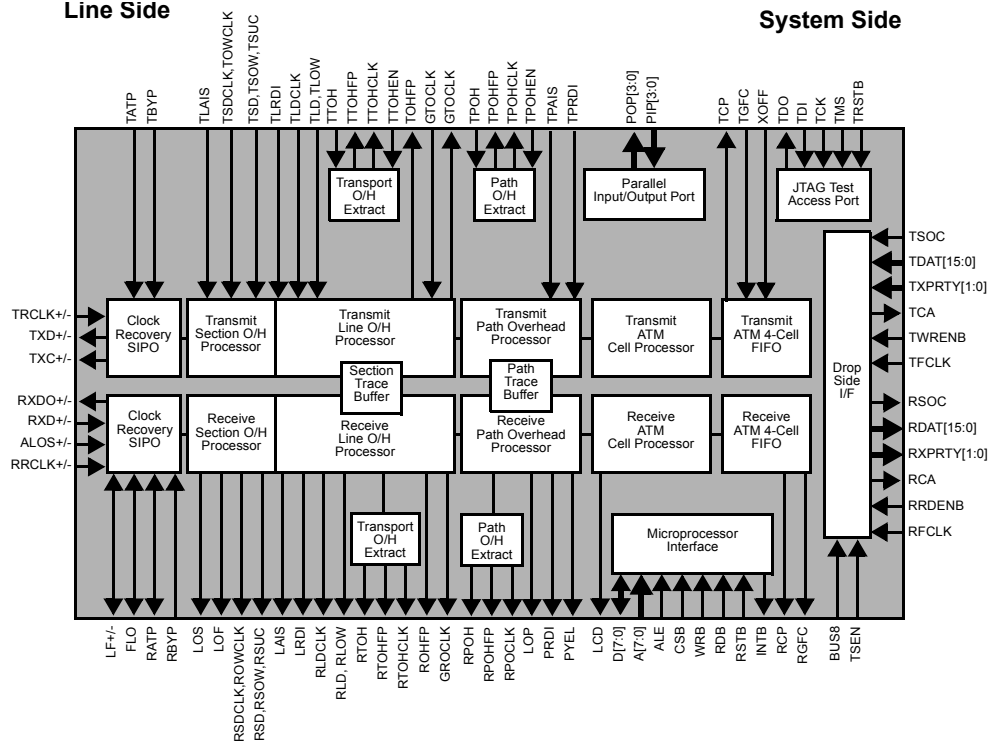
Line Side

System Side

TATP
TBYP
TLAIS
TSDCLK,TOWCLK
TSD,TSOW,TSUC
TLRDI
TLDCLK
TLD,TLOW
TTOH
TTOHFP
TTOHCLK
TTOHEN
TOHFP
GTOCLK
GTOCLK
TPOH
TPOHFP
TPOHCLK
TPOHEN
TPAIS
TPRDI
POP[3:0]
PIP[3:0]
TCP
TGFC
XOFF
TDO
TDI
TCK
TMS
TRSTB

Transport O/H Extract

Path O/H Extract

Parallel Input/Output Port

JTAG Test Access Port

TSOC
TDAT[15:0]
TXPRTY[1:0]
TCA
TWRENB
TFCLK

TRCLK+/-
TXD+/-
TXC+/-

Clock Recovery SIPO

Transmit Section O/H Processor

Transmit Line O/H Processor

Transmit Path Overhead Processor

Transmit ATM Cell Processor

Transmit ATM 4-Cell FIFO

Section Trace Buffer

Path Trace Buffer

Drop Side I/F

RXDO+/-
RXD+/-
ALOS+/-
RRCLK+/-

Clock Recovery SIPO

Receive Section O/H Processor

Receive Line O/H Processor

Receive Path Overhead Processor

Receive ATM Cell Processor

Receive ATM 4-Cell FIFO

RSOC
RDAT[15:0]
RXPRTY[1:0]
RCA
RRDENB
RFCLK

Transport O/H Extract

Path O/H Extract

Microprocessor Interface

LF+/-
FLO
RATP
RBYP
LOS
LOF
RSDCLK,ROWCLK
RSD,RSOW,RSUC
LAIS
LRDI
RLDCLK
RLD, RLOW
RTOH
RTOHFP
RTOHCLK
ROHFP
GROCLK
RPOH
RPOHFP
RPOCLK
LOP
PRDI
PYEL
LCD
D[7:0]
A[7:0]
ALE
CSB
WRB
RDB
RSTB
INTB
RCP
RGFC
BUS8
TSEN